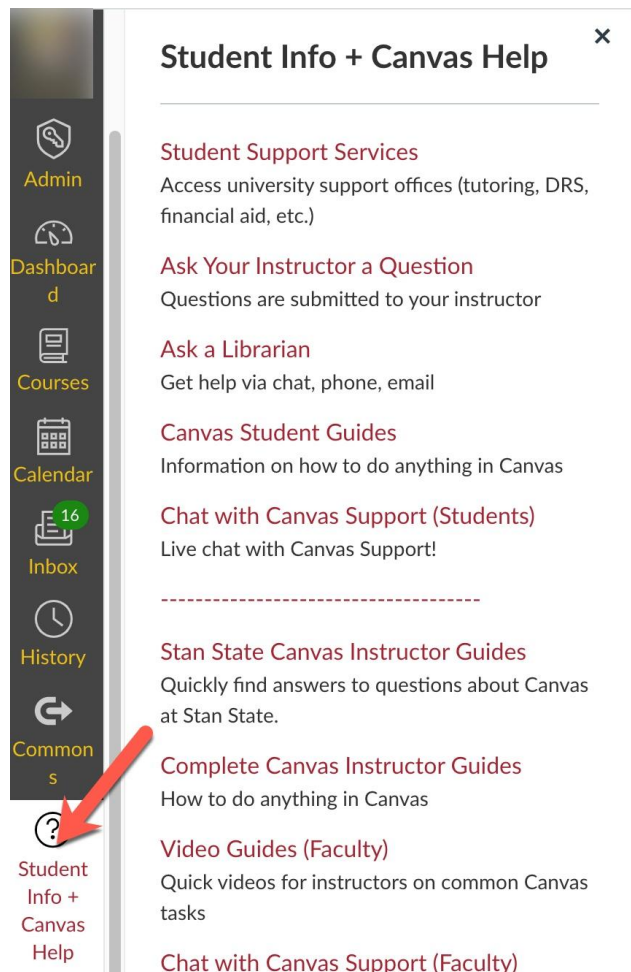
Admin

Dashboard

Courses

Calendar

16

Inbox

History

Commons

Student Info + Canvas Help

Student Info + Canvas Help

×

Student Support Services
Access university support offices (tutoring, DRS, financial aid, etc.)

Ask Your Instructor a Question
Questions are submitted to your instructor

Ask a Librarian
Get help via chat, phone, email

Canvas Student Guides
Information on how to do anything in Canvas

Chat with Canvas Support (Students)
Live chat with Canvas Support!

-------------------------------------

Stan State Canvas Instructor Guides
Quickly find answers to questions about Canvas at Stan State.

Complete Canvas Instructor Guides
How to do anything in Canvas

Video Guides (Faculty)
Quick videos for instructors on common Canvas tasks

Chat with Canvas Support (Faculty)